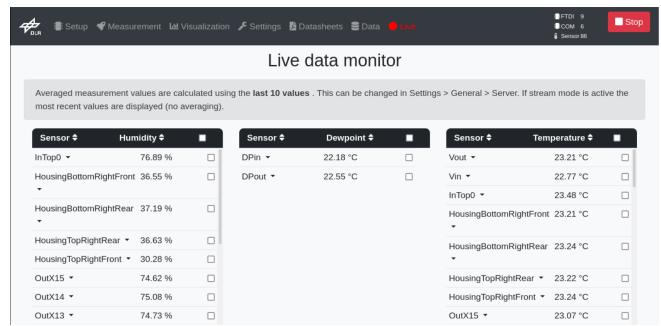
DLR Setup Measurement Visualization Settings Datasheets Data Live

FTDI 9
COM 6
Sensor 86

Stop

Live data monitor

Averaged measurement values are calculated using the **last 10 values** . This can be changed in Settings > General > Server. If stream mode is active the most recent values are displayed (no averaging).

| Sensor ⬍ | Humidity ⬍ | ☐ |
|---|---|---|
| InTop0 ▾ | 76.89 % | ☐ |
| HousingBottomRightFront ▾ | 36.55 % | ☐ |
| HousingBottomRightRear ▾ | 37.19 % | ☐ |
| HousingTopRightRear ▾ | 36.63 % | ☐ |
| HousingTopRightFront ▾ | 30.28 % | ☐ |
| OutX15 ▾ | 74.62 % | ☐ |
| OutX14 ▾ | 75.08 % | ☐ |
| OutX13 ▾ | 74.73 % | ☐ |

| Sensor ⬍ | Dewpoint ⬍ | ☐ |
|---|---|---|
| DPin ▾ | 22.18 °C | ☐ |
| DPout ▾ | 22.55 °C | ☐ |

| Sensor ⬍ | Temperature ⬍ | ☐ |
|---|---|---|
| Vout ▾ | 23.21 °C | ☐ |
| Vin ▾ | 22.77 °C | ☐ |
| InTop0 ▾ | 23.48 °C | ☐ |
| HousingBottomRightFront ▾ | 23.21 °C | ☐ |
| HousingBottomRightRear ▾ | 23.24 °C | ☐ |
| HousingTopRightRear ▾ | 23.22 °C | ☐ |
| HousingTopRightFront ▾ | 23.24 °C | ☐ |
| OutX15 ▾ | 23.07 °C | ☐ |